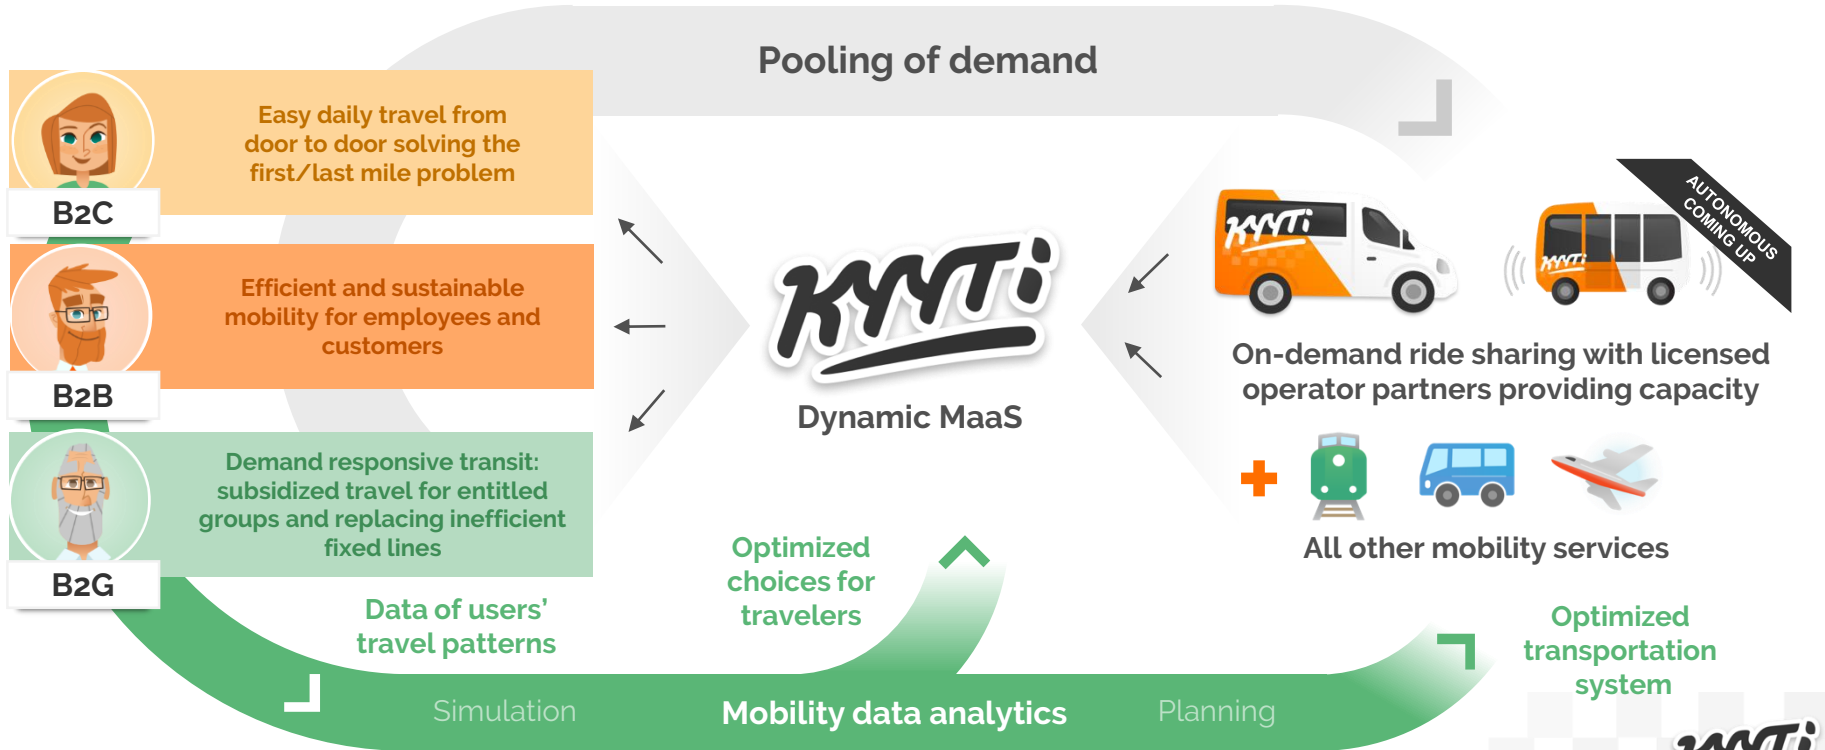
Pooling of demand

B2C

Easy daily travel from door to door solving the first/last mile problem

B2B

Efficient and sustainable mobility for employees and customers

B2G

Demand responsive transit: subsidized travel for entitled groups and replacing inefficient fixed lines

KYYTI

Dynamic MaaS

KYYTI

KYYTI

AUTONOMOUS COMING UP

On-demand ride sharing with licensed operator partners providing capacity

All other mobility services

Data of users' travel patterns

Optimized choices for travelers

Optimized transportation system

Simulation

Mobility data analytics

Planning

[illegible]